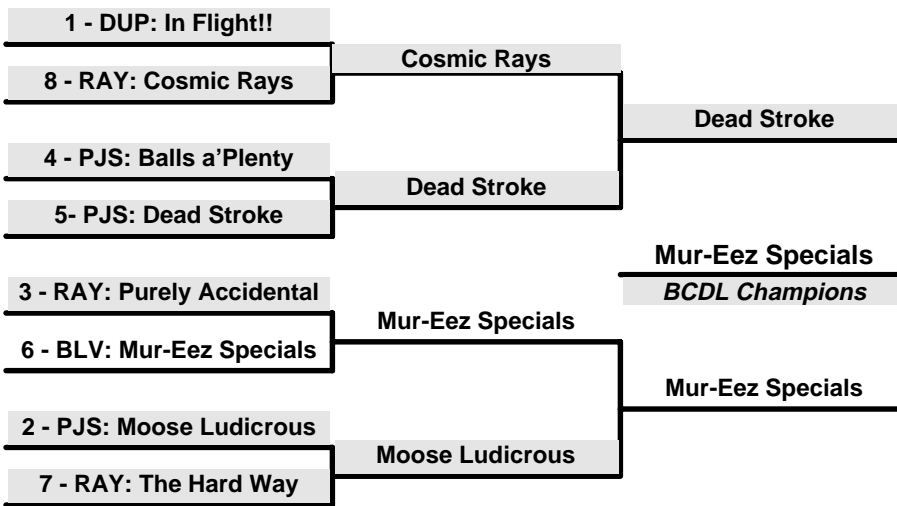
1 - DUP: In Flight!!

8 - RAY: Cosmic Rays

Cosmic Rays

Dead Stroke

4 - PJS: Balls a'Plenty

5- PJS: Dead Stroke

Dead Stroke

Mur-Eez Specials

*BCDL Champions*

3 - RAY: Purely Accidental

6 - BLV: Mur-Eez Specials

Mur-Eez Specials

Mur-Eez Specials

2 - PJS: Moose Ludicrous

7 - RAY: The Hard Way

Moose Ludicrous